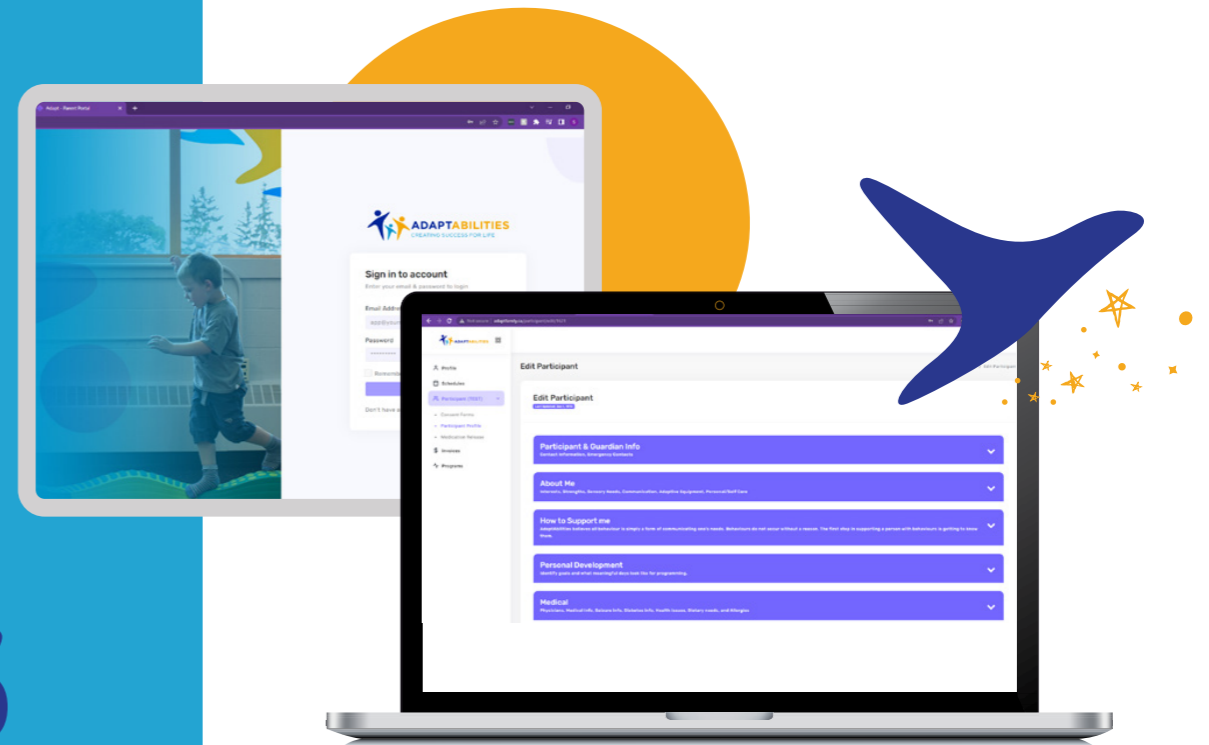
AdaptAbilities - Parent Portal

ADAPTABILITIES
CREATING SUCCESS FOR LIFE

Sign in to account
Enter your email & password to login

Email Address

Password

Remember

Don't have a

ADAPTABILITIES

Profile
Schedules
Participant (TEST)
Consent Forms
Participant Profile
Medication Release
Invoices
Programs

Edit Participant

Edit Participant

Edit Participant

Participant & Guardian Info
Contact Information, Emergency Contacts

About Me
Interests, Strengths, Sensory Needs, Communication, Adaptive Equipment, Personal/Self Care

How to Support me
AdaptAbilities believes all behaviour is simply a form of communicating one's needs. Behaviours do not occur without a reason. The first step in supporting a person with behaviours is getting to know them.

Personal Development
Identify goals and what meaningful days look like for programming.

Medical
Physicians, Medical Info, Seizure Info, Diabetes Info, Health Issues, Dietary needs, and Allergies